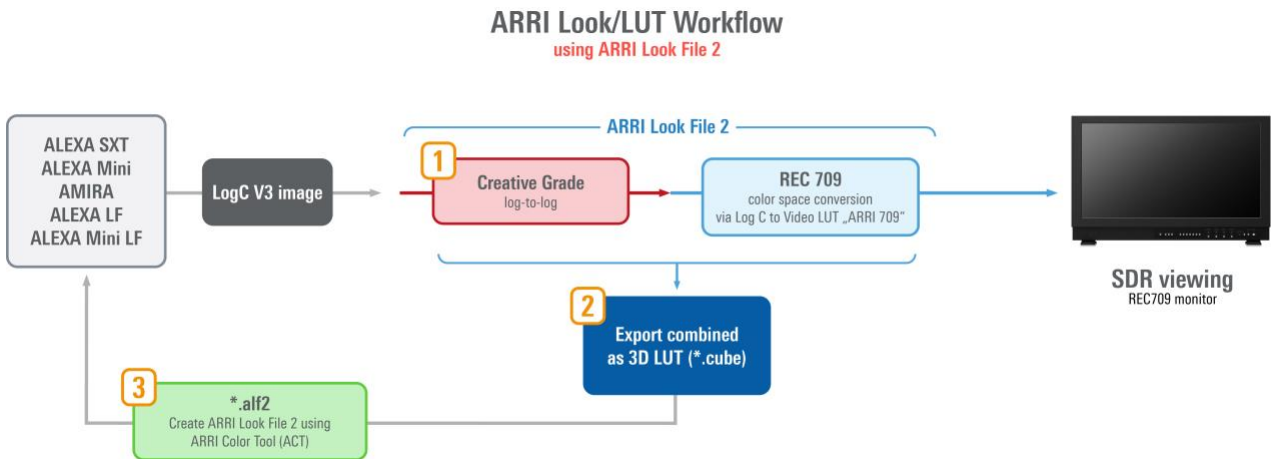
ARRI Look/LUT Workflow
using ARRI Look File 2

ALEXA SXT
ALEXA Mini
AMIRA
ALEXA LF
ALEXA Mini LF

LogC V3 image

ARRI Look File 2

1
Creative Grade
log-to-log

REC 709
color space conversion
via Log C to Video LUT „ARRI 709"

SDR viewing
REC709 monitor

2
Export combined
as 3D LUT (*.cube)

3
*.alf2
Create ARRI Look File 2 using
ARRI Color Tool (ACT)